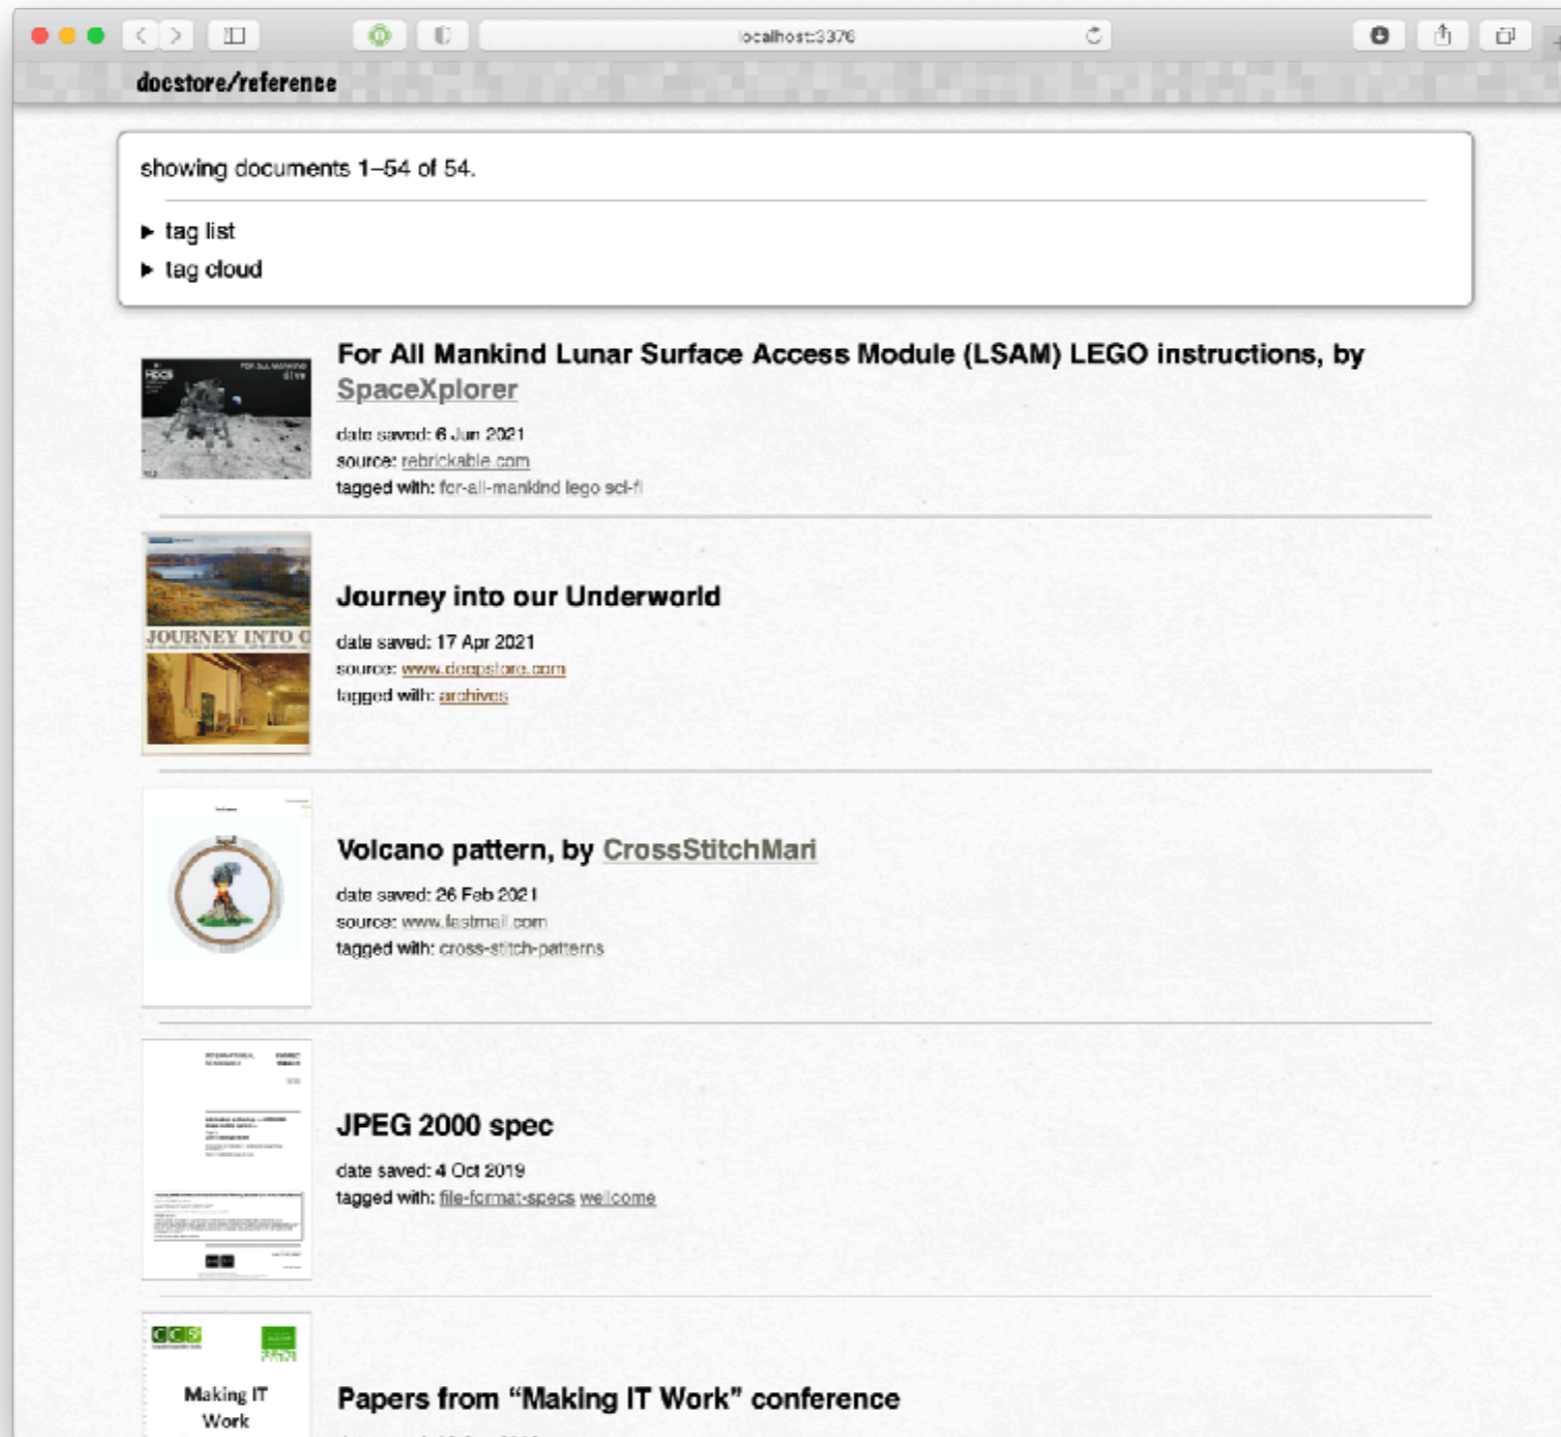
localhost:3376

docstore/reference

showing documents 1–54 of 54.

▶ tag list
▶ tag cloud

For All Mankind Lunar Surface Access Module (LSAM) LEGO instructions, by SpaceXplorer

date saved: 6 Jun 2021
source: rebrickable.com
tagged with: for-all-mankind lego sci-fi

JOURNEY INTO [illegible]

Journey into our Underworld

date saved: 17 Apr 2021
source: www.deepstore.com
tagged with: archives

Volcano pattern, by CrossStitchMari

date saved: 26 Feb 2021
source: www.fastmail.com
tagged with: cross-stitch-patterns

JPEG 2000 spec

date saved: 4 Oct 2019
tagged with: file-format-specs wellcome

Making IT Work

Papers from “Making IT Work” conference